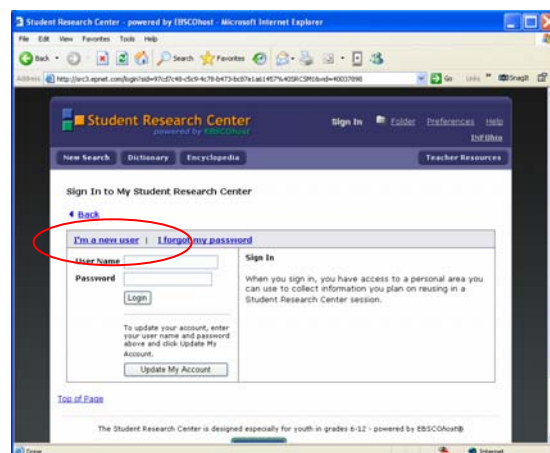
Student Research Center - powered by EBSCOhost - Microsoft Internet Explorer

File Edit View Favorites Tools Help

Back Search Favorites

Address http://src3.epnet.com/login?sid=97cd7c48-c5c9-4c78-b473-bc87e1a61457%40SRCSM1&vid=40037898

Go Links SnagIt

Student Research Center
powered by EBSCOhost

Sign In Folder Preferences Help
InfoHio

New Search Dictionary Encyclopedia Teacher Resources

Sign In to My Student Research Center

Back

I'm a new user | I forgot my password

User Name
Password
Login

To update your account, enter your user name and password above and click Update My Account.

Update My Account

Sign In

When you sign in, you have access to a personal area you can use to collect information you plan on reusing in a Student Research Center session.

Top of Page

The Student Research Center is designed especially for youth in grades 6-12 - powered by EBSCOhost®

Done Internet